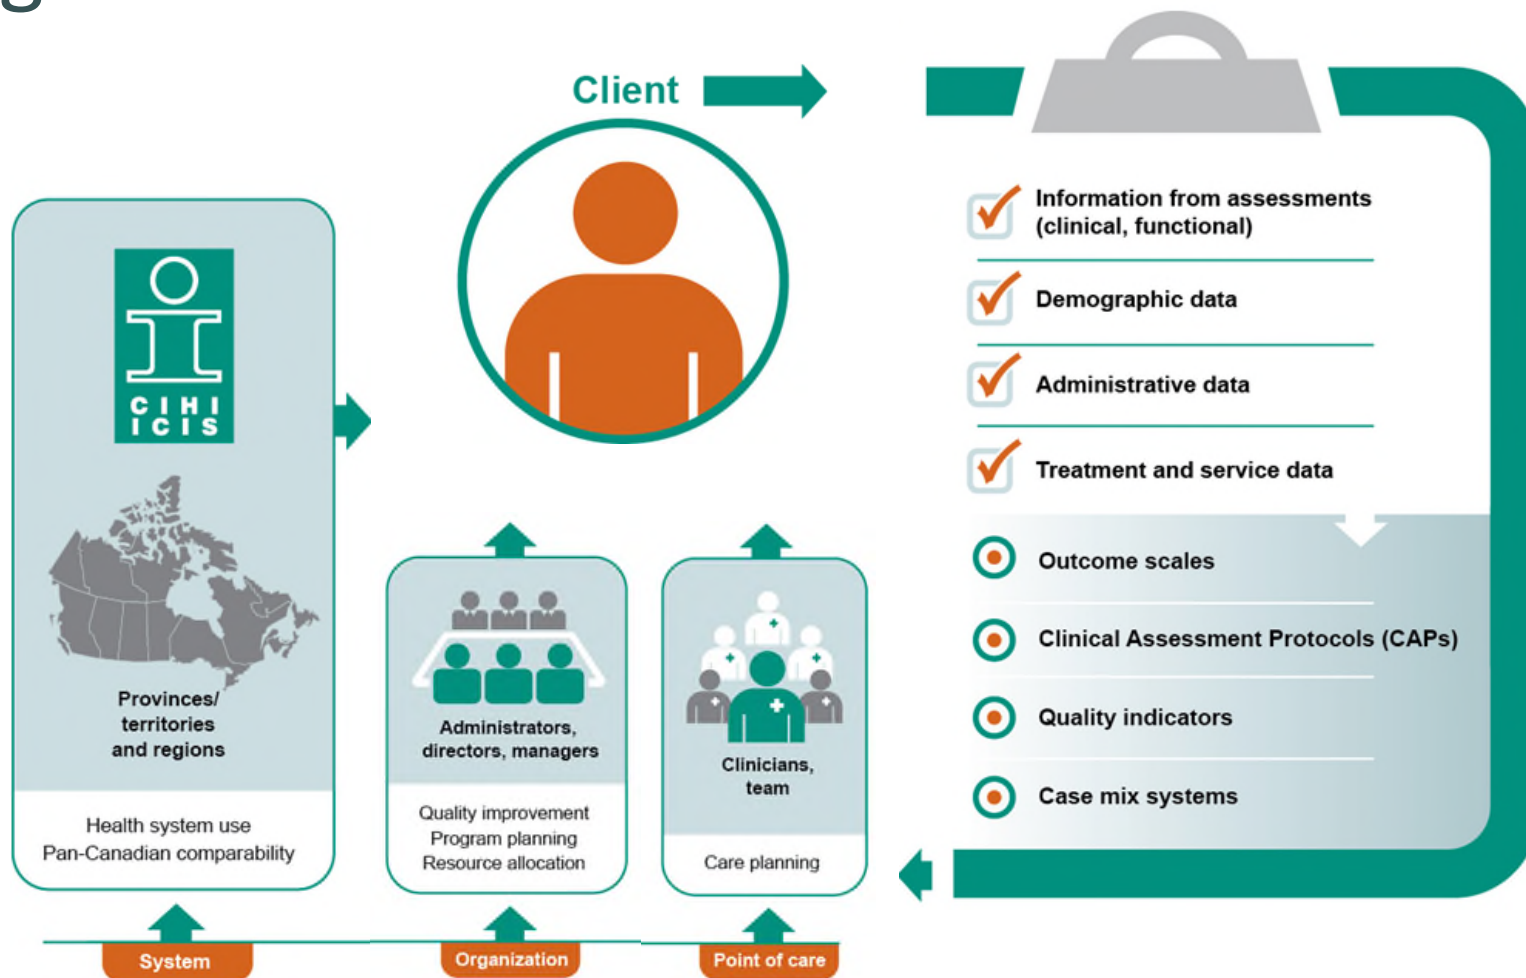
Client

CIHI
ICIS

Provinces/ territories and regions

Health system use
Pan-Canadian comparability

Administrators, directors, managers

Quality improvement
Program planning
Resource allocation

Clinicians, team

Care planning

Information from assessments (clinical, functional)

Demographic data

Administrative data

Treatment and service data

Outcome scales

Clinical Assessment Protocols (CAPs)

Quality indicators

Case mix systems

System

Organization

Point of care